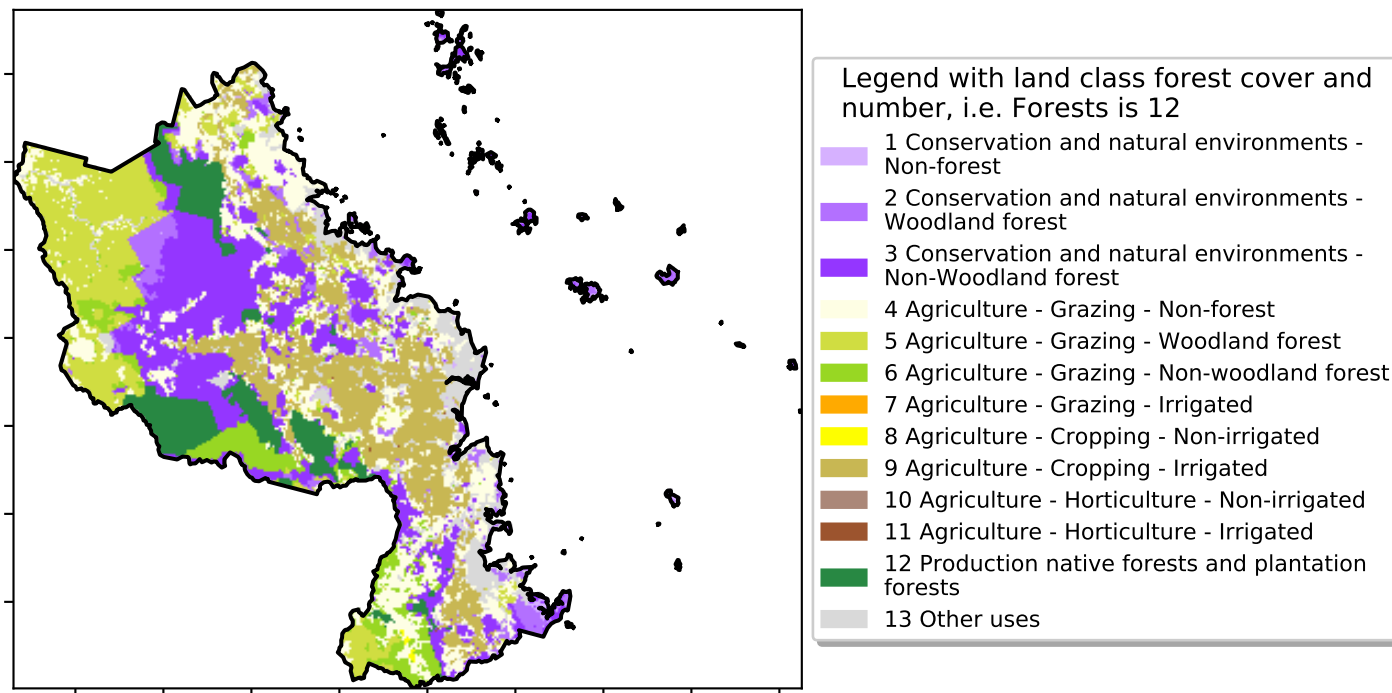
Legend with land class forest cover and number, i.e. Forests is 12

1 Conservation and natural environments - Non-forest
2 Conservation and natural environments - Woodland forest
3 Conservation and natural environments - Non-Woodland forest
4 Agriculture - Grazing - Non-forest
5 Agriculture - Grazing - Woodland forest
6 Agriculture - Grazing - Non-woodland forest
7 Agriculture - Grazing - Irrigated
8 Agriculture - Cropping - Non-irrigated
9 Agriculture - Cropping - Irrigated
10 Agriculture - Horticulture - Non-irrigated
11 Agriculture - Horticulture - Irrigated
12 Production native forests and plantation forests
13 Other uses